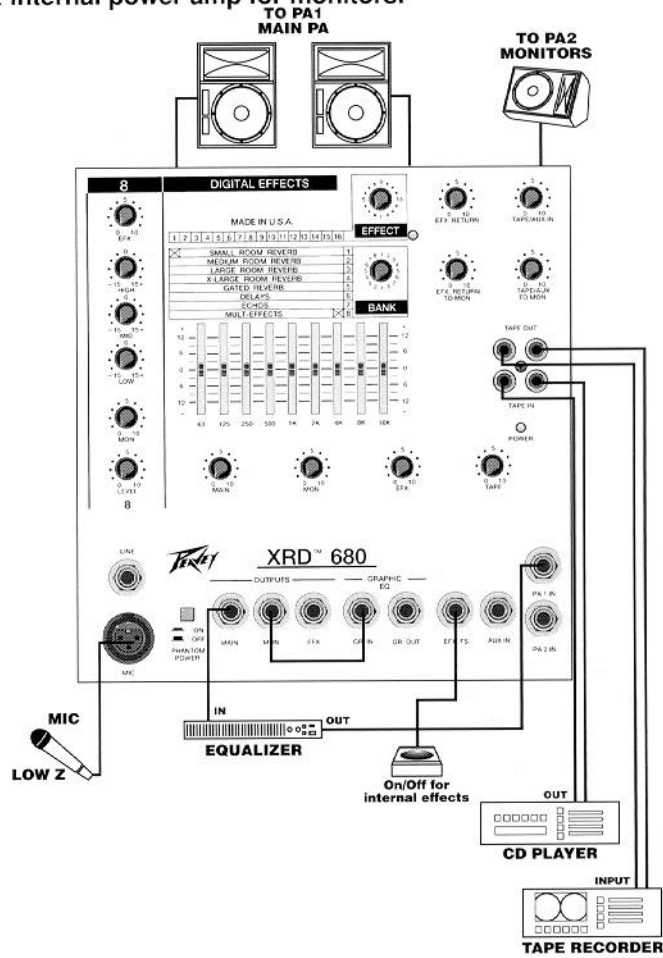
internal power amp for monitors.

TO PA1
MAIN PA

TO PA2
MONITORS

8

DIGITAL EFFECTS

MADE IN U.S.A.

1 2 3 4 5 6 7 8 9 10 11 12 13 14 15 16

| | | |
|---|---|---|
| ☒ | SMALL ROOM REVERB | 1 |
| | MEDIUM ROOM REVERB | 2 |
| | LARGE ROOM REVERB | 3 |
| | X-LARGE ROOM REVERB | 4 |
| | GATED REVERB | 5 |
| | DELAYS | 6 |
| | ECHOS | 7 |
| | MULT-EFFECTS | ☒ 8 |

EFFECT

BANK

EFX RETURN

TAPE/AUX IN

EFX RETURN TO MON

TAPE/AUX TO MON

EFX

HIGH

MID

LOW

MON

LEVEL

8

63 125 250 500 1K 2K 4K 8K 16K

MAIN

MON

EFX

TAPE

TAPE OUT

TAPE IN

POWER

LINE

XRD™ 680

OUTPUTS

GRAPHIC EQ

MAIN

MON

EFX

GR IN

GR OUT

EFX FS

AUX IN

PA 1 IN

PA 2 IN

ON OFF PHANTOM POWER

MIC

MIC

LOW Z

IN

OUT

EQUALIZER

On/Off for internal effects

OUT

CD PLAYER

INPUT

TAPE RECORDER